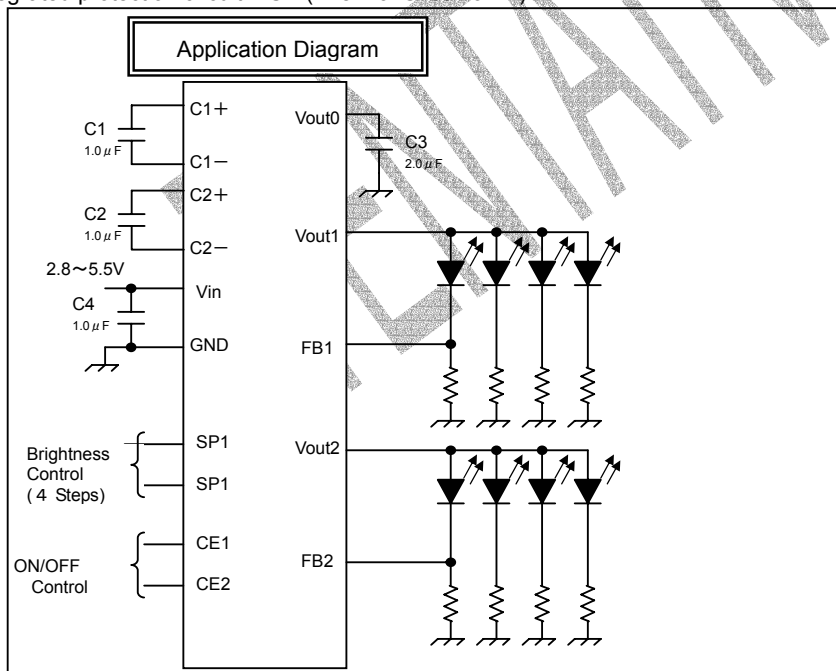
Application Diagram

C1
$1.0\mu F$

C1+

C1−

C2
$1.0\mu F$

C2+

C2−

2.8〜5.5V

C4
$1.0\mu F$

Vin

GND

Brightness Control (4 Steps)

SP1

SP1

ON/OFF Control

CE1

CE2

Vout0

C3
$2.0\mu F$

Vout1

FB1

Vout2

FB2